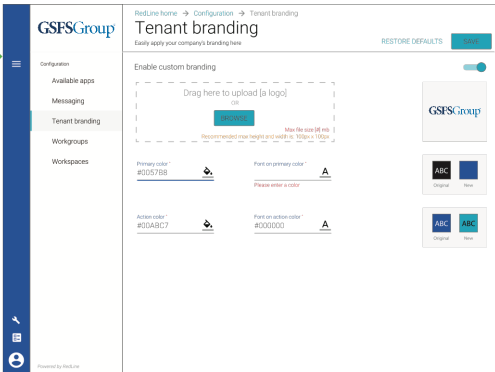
GSFSGroup

Configuration

Available apps

Messaging

Tenant branding

Workgroups

Workspaces

Powered by RedLine

RedLine home → Configuration → Tenant branding

Tenant branding

Easily apply your company's branding here

RESTORE DEFAULTS

SAVE

Enable custom branding

Drag here to upload [a logo]

OR

BROWSE

Max file size [4] mb

Recommended max height and width is: 100px x 100px

GSFSGroup

Primary color *

#005788

Font on primary color *

Please enter a color

ABC

Original

New

Action color *

#00ABC7

Font on action color *

#000000

ABC

ABC

Original

New